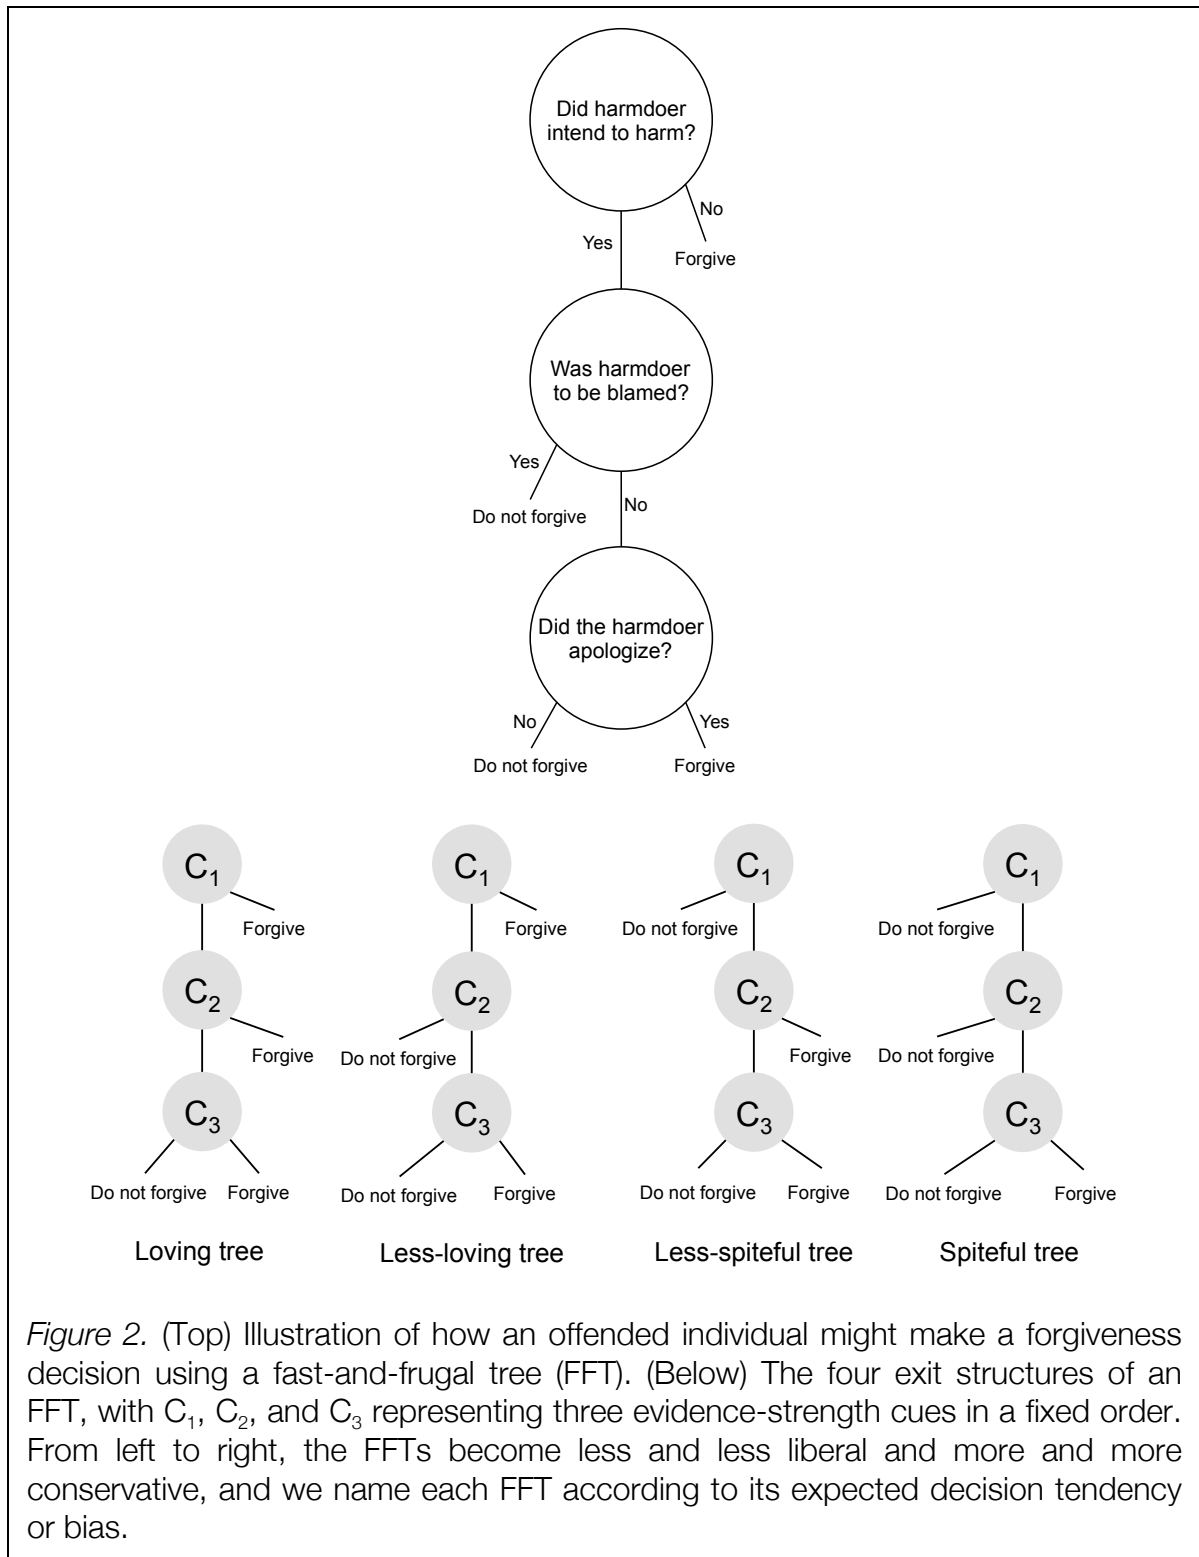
Did harmdoer intend to harm?

No

Forgive

Yes

Was harmdoer to be blamed?

Yes

Do not forgive

No

Did the harmdoer apologize?

No

Do not forgive

Yes

Forgive

$C_1$

Forgive

$C_2$

Forgive

$C_3$

Do not forgive Forgive

Loving tree

$C_1$

Forgive

$C_2$

Do not forgive

$C_3$

Do not forgive Forgive

Less-loving tree

$C_1$

Do not forgive

$C_2$

Forgive

$C_3$

Do not forgive Forgive

Less-spiteful tree

$C_1$

Do not forgive

$C_2$

Do not forgive

$C_3$

Do not forgive Forgive

Spiteful tree

*Figure 2.* (Top) Illustration of how an offended individual might make a forgiveness decision using a fast-and-frugal tree (FFT). (Below) The four exit structures of an FFT, with $C_1$, $C_2$, and $C_3$ representing three evidence-strength cues in a fixed order. From left to right, the FFTs become less and less liberal and more and more conservative, and we name each FFT according to its expected decision tendency or bias.